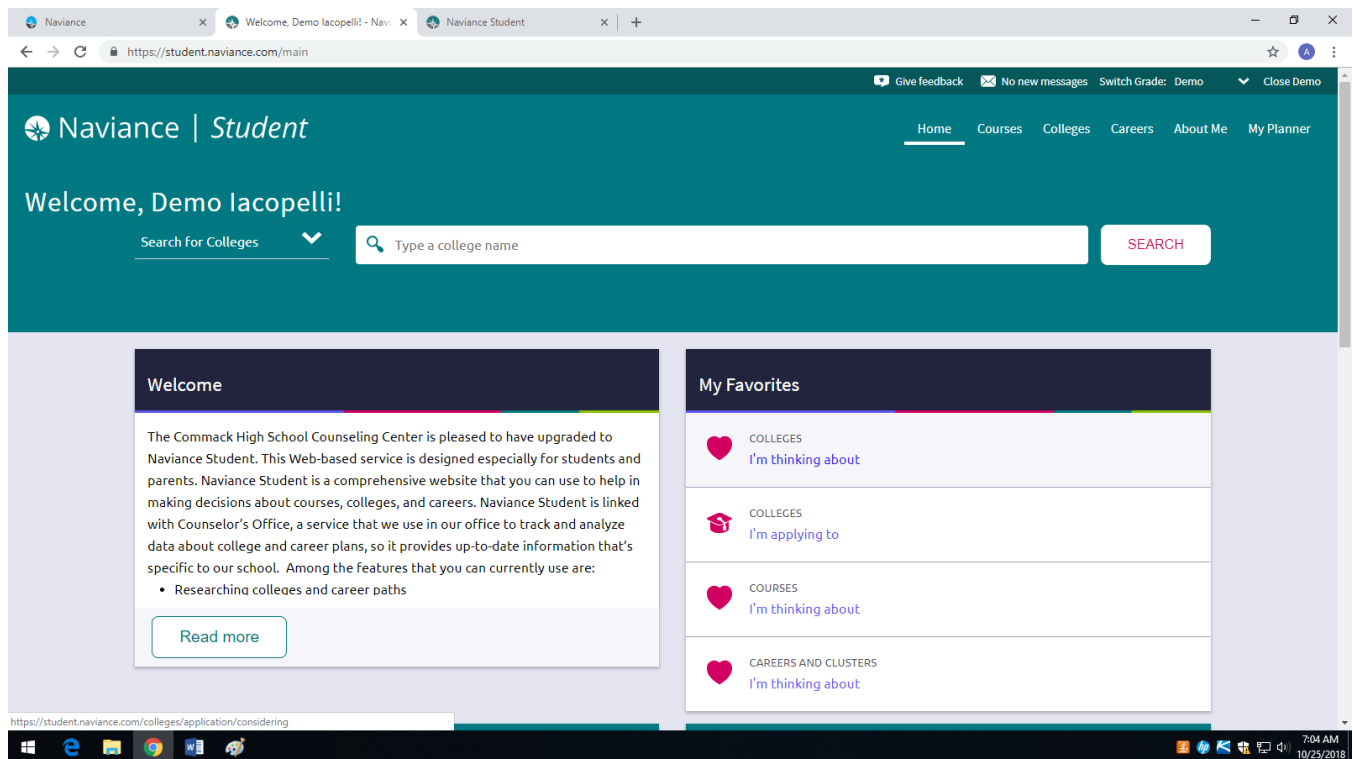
Naviance ×
Welcome, Demo Iacopelli! - Navi ×
Naviance Student ×

https://student.naviance.com/main

Give feedback
No new messages
Switch Grade: Demo
Close Demo

Naviance | Student

Home
Courses
Colleges
Careers
About Me
My Planner

Welcome, Demo Iacopelli!

Search for Colleges
Type a college name
SEARCH

Welcome

The Commack High School Counseling Center is pleased to have upgraded to Naviance Student. This Web-based service is designed especially for students and parents. Naviance Student is a comprehensive website that you can use to help in making decisions about courses, colleges, and careers. Naviance Student is linked with Counselor's Office, a service that we use in our office to track and analyze data about college and career plans, so it provides up-to-date information that's specific to our school. Among the features that you can currently use are:

• Researching colleges and career paths

Read more

My Favorites

COLLEGES
I'm thinking about

COLLEGES
I'm applying to

COURSES
I'm thinking about

CAREERS AND CLUSTERS
I'm thinking about

https://student.naviance.com/colleges/application/considering

7:04 AM
10/25/2018